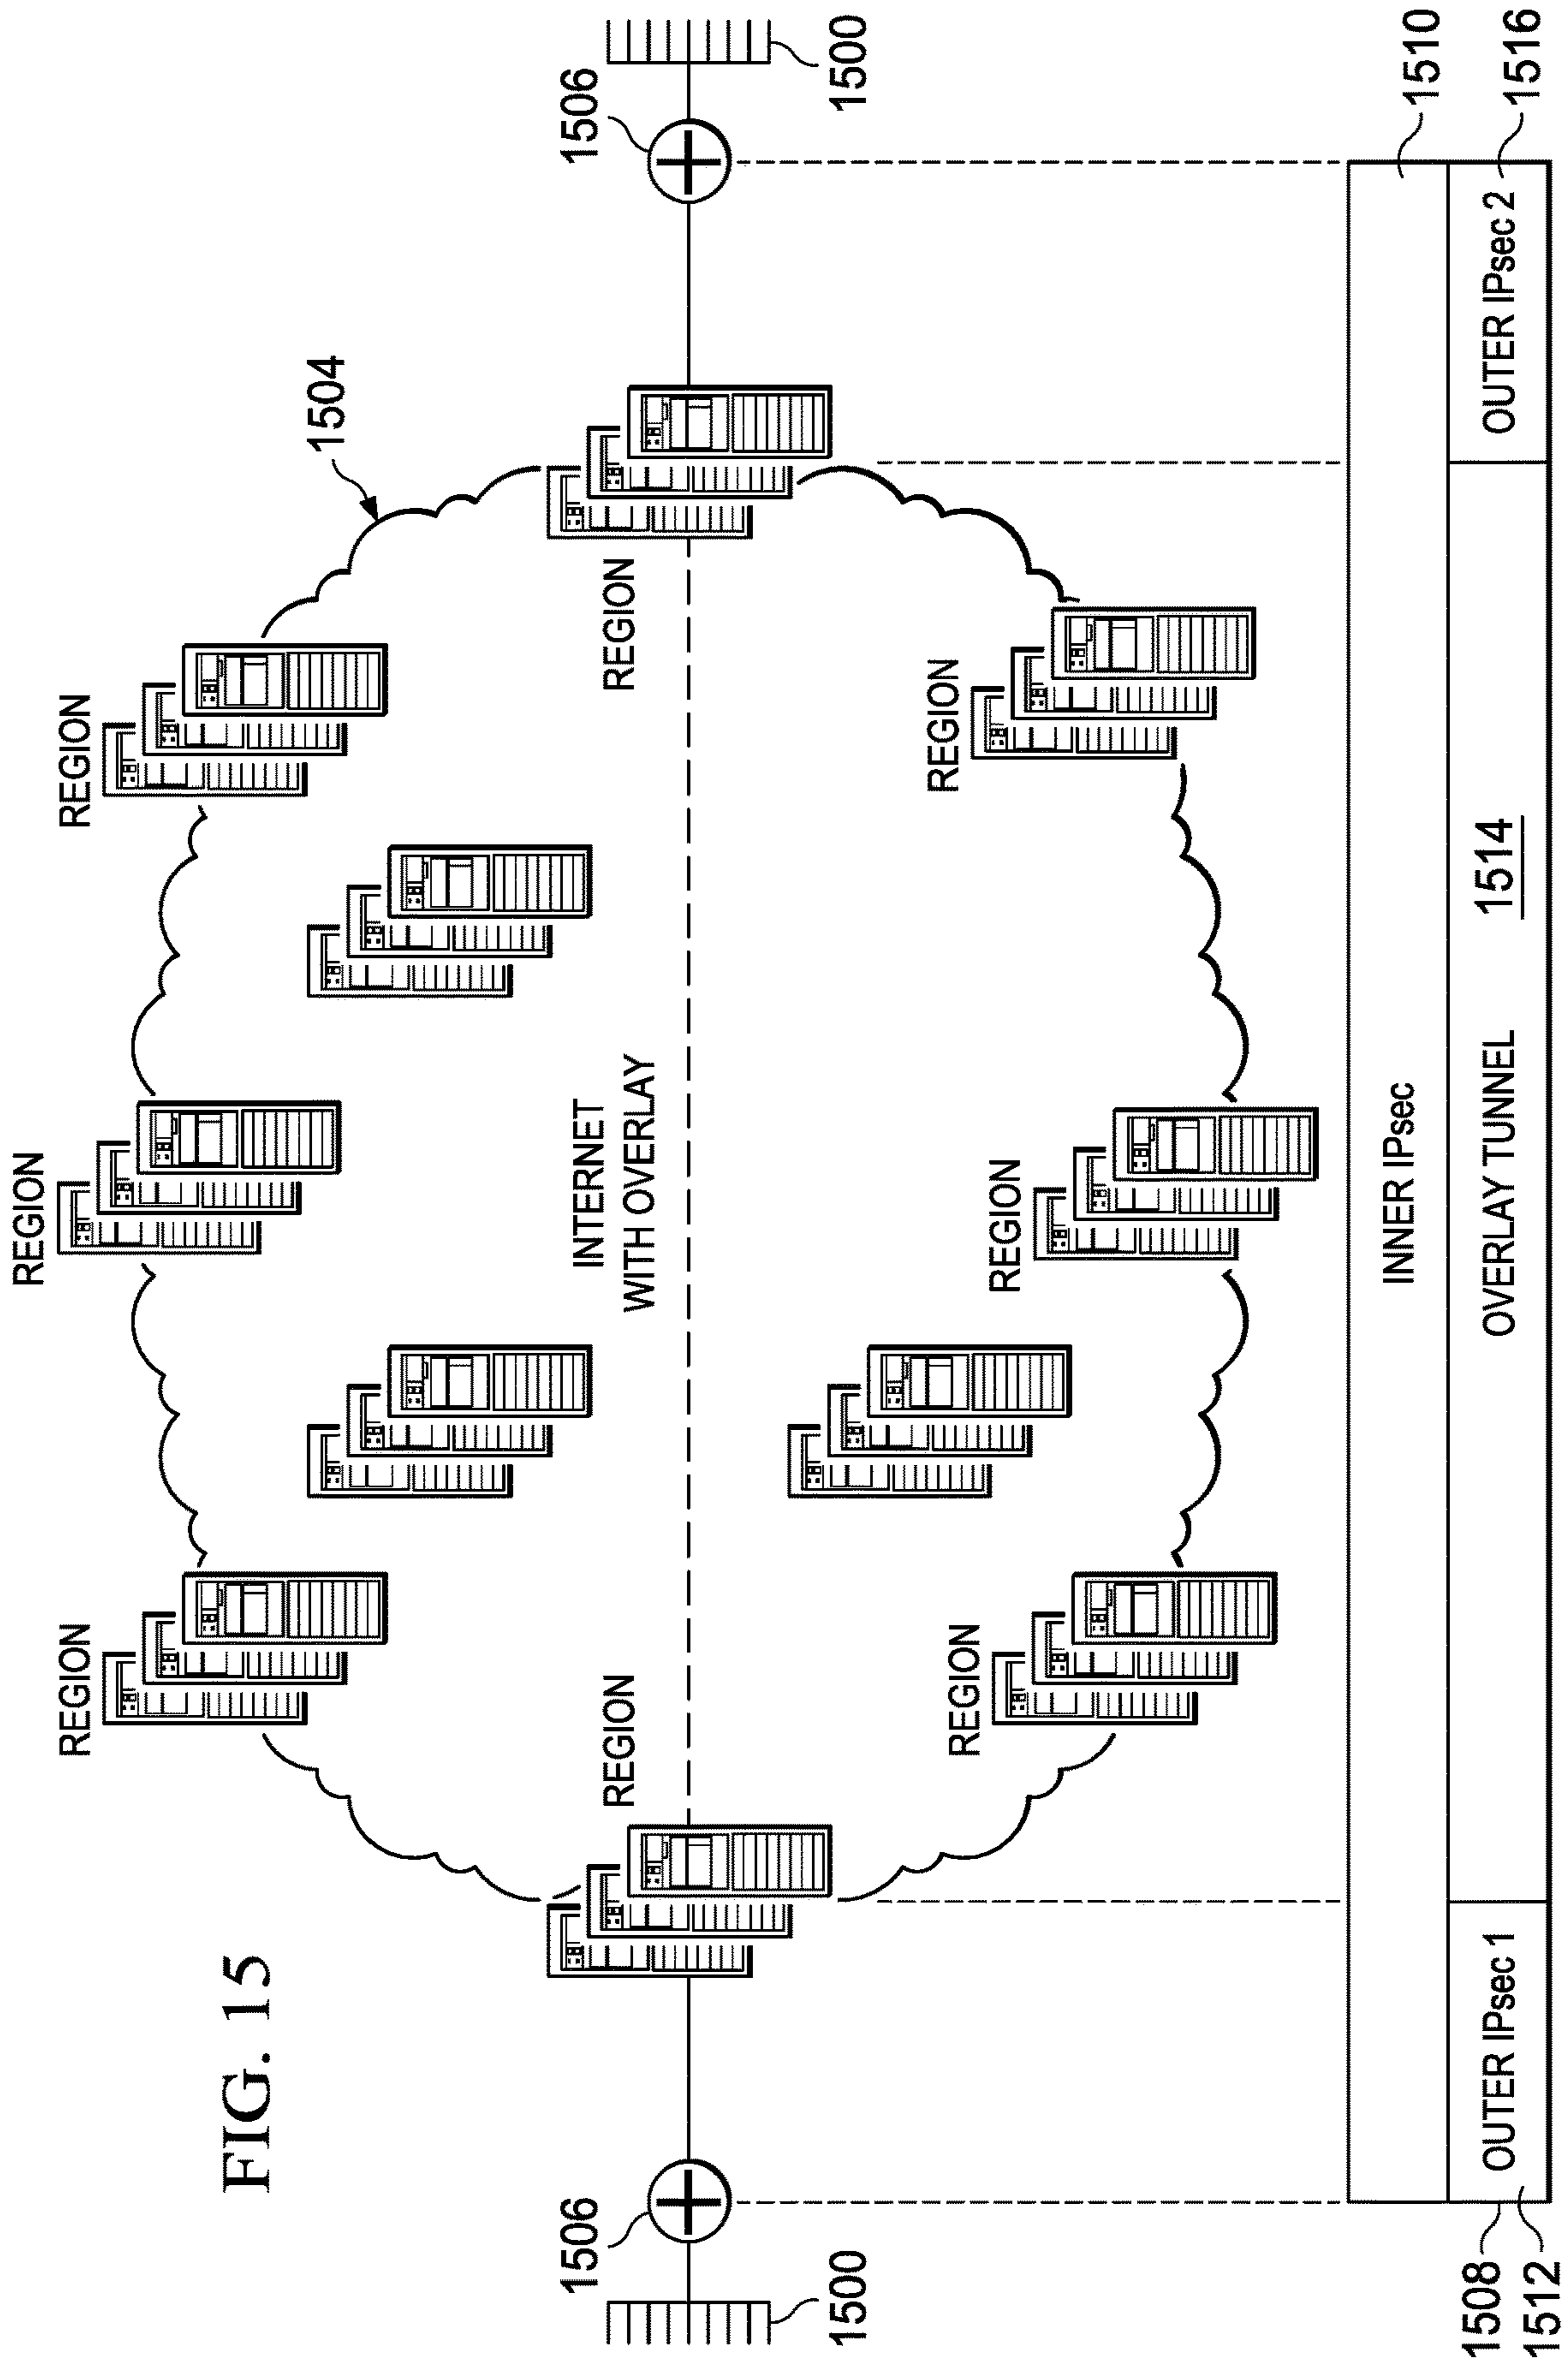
FIG. 15

1504

REGION

REGION

REGION

REGION

REGION

REGION

REGION

REGION

INTERNET WITH OVERLAY

1506

1500

1506

1500

1510

1516

INNER IPsec

OUTER IPsec 1

OVERLAY TUNNEL

1514

OUTER IPsec 2

1508

1512